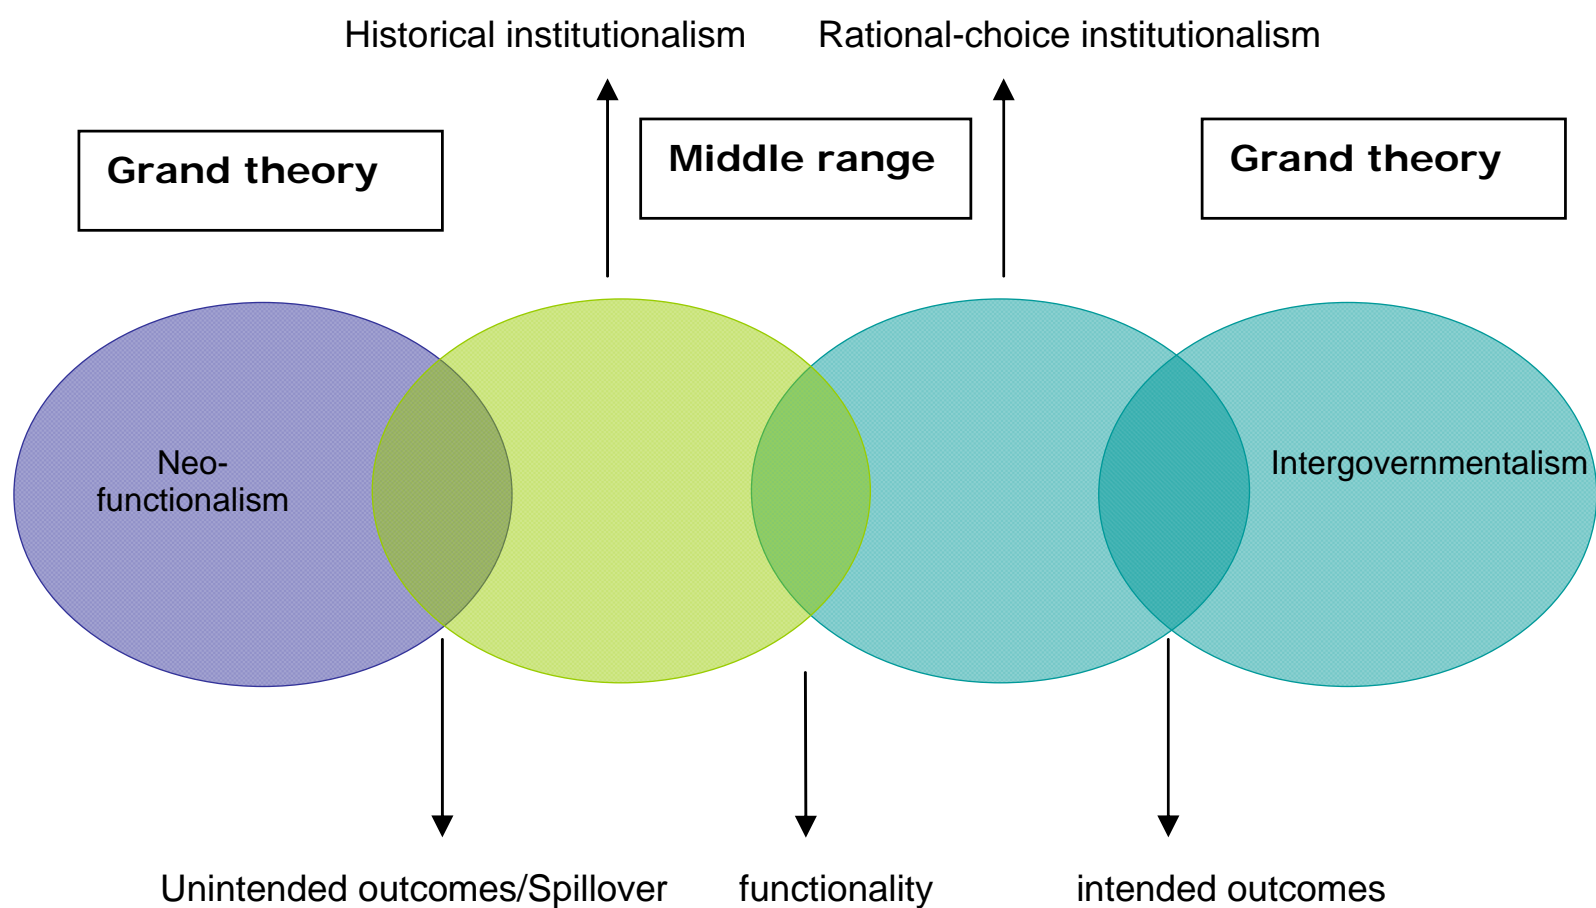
Historical institutionalism

Rational-choice institutionalism

Grand theory

Middle range

Grand theory

Neo-functionalism

Intergovernmentalism

Unintended outcomes/Spillover

functionality

intended outcomes